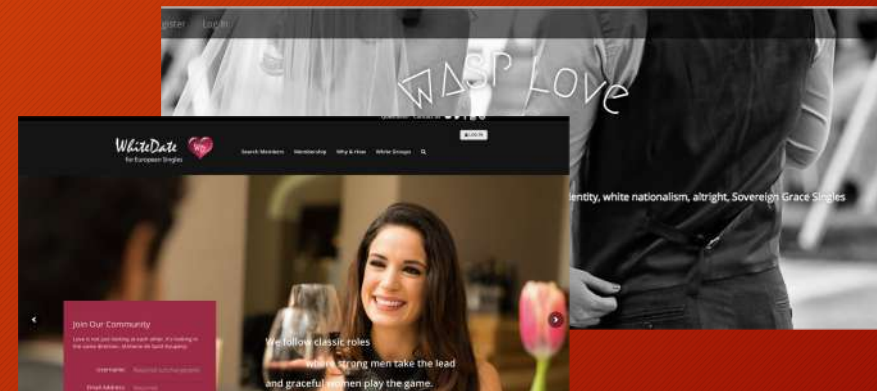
Register Log In

WASP Love

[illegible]dentity, white nationalism, altright, Sovereign Grace Singles

WhiteDate for European Singles

Search Members Membership Why & How White Groups

LOG IN

Join Our Community

Love is not just looking at each other, it's looking in the same direction. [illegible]

Username

Email Address

We follow classic roles where strong men take the lead and graceful women play the game.